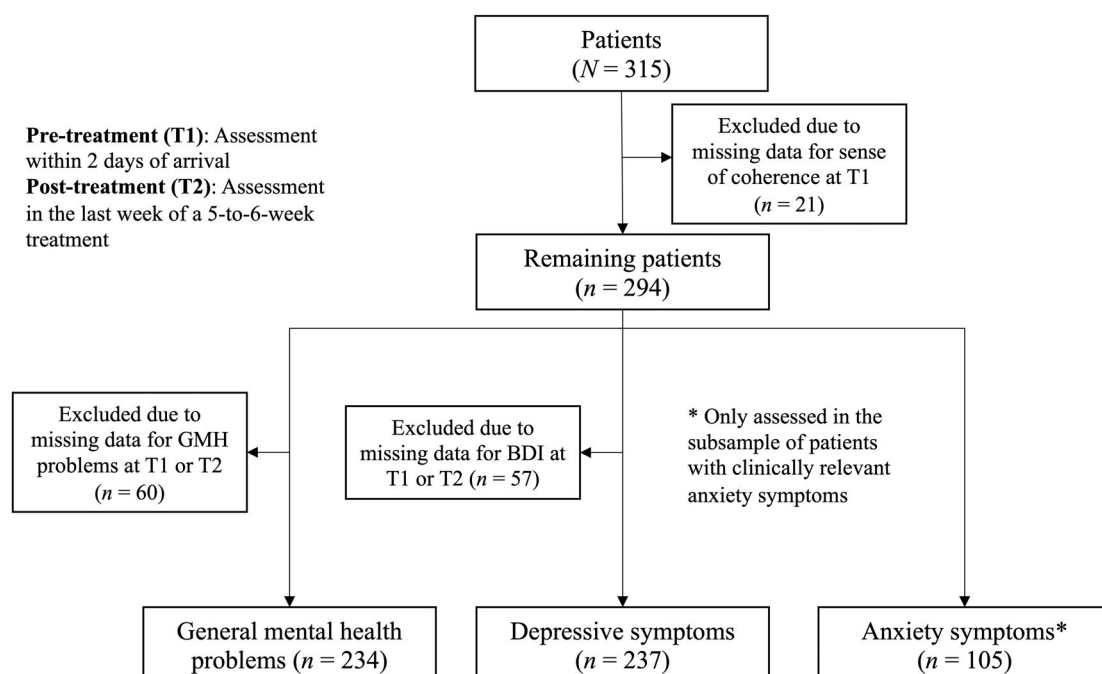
Patients
($N = 315$)

Pre-treatment (T1): Assessment within 2 days of arrival
Post-treatment (T2): Assessment in the last week of a 5-to-6-week treatment

Excluded due to missing data for sense of coherence at T1
($n = 21$)

Remaining patients
($n = 294$)

Excluded due to missing data for GMH problems at T1 or T2
($n = 60$)

Excluded due to missing data for BDI at T1 or T2 ($n = 57$)

* Only assessed in the subsample of patients with clinically relevant anxiety symptoms

General mental health problems ($n = 234$)

Depressive symptoms
($n = 237$)

Anxiety symptoms*
($n = 105$)